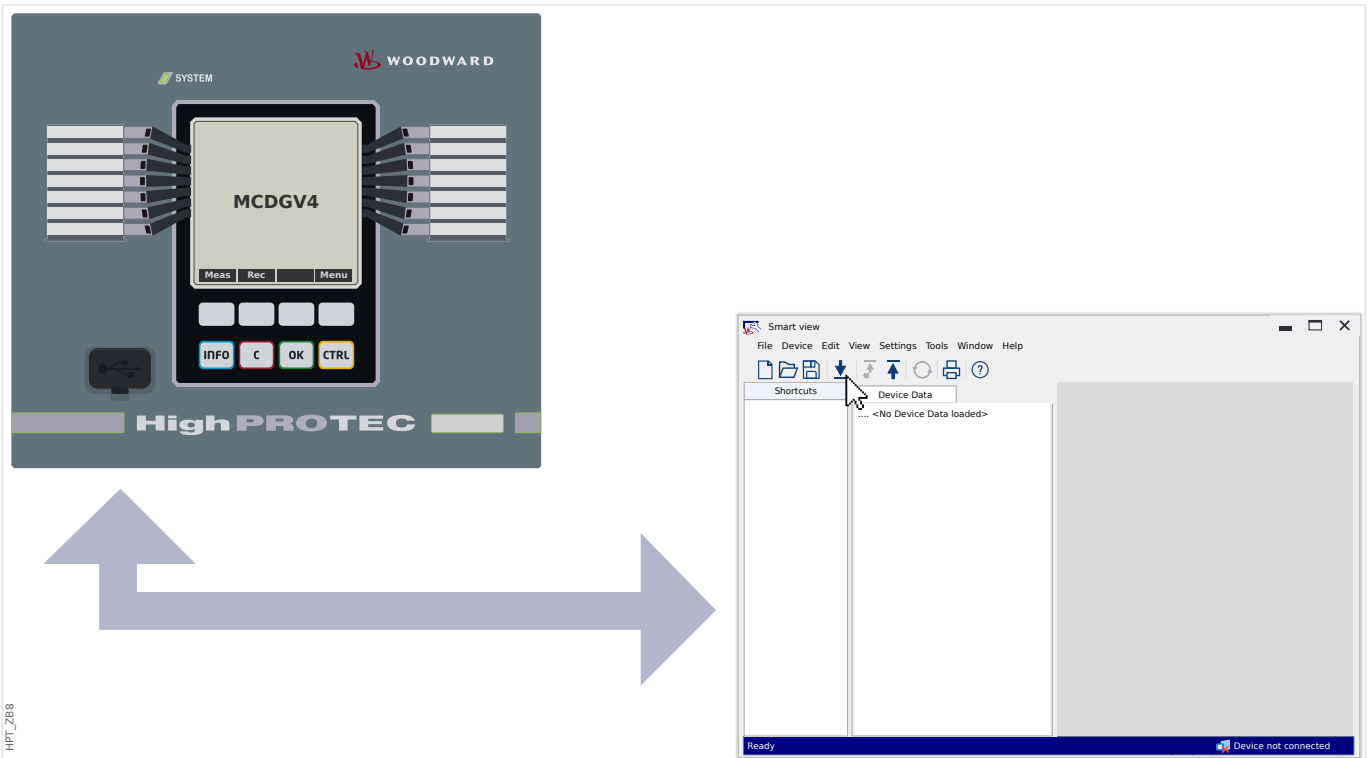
SYSTEM

WOODWARD

MCDGV4

Meas Rec Menu

INFO C OK CTRL

HighPROTEC

Smart view

File Device Edit View Settings Tools Window Help

Shortcuts

Device Data

<No Device Data loaded>

Ready

Device not connected

HPT_ZB8